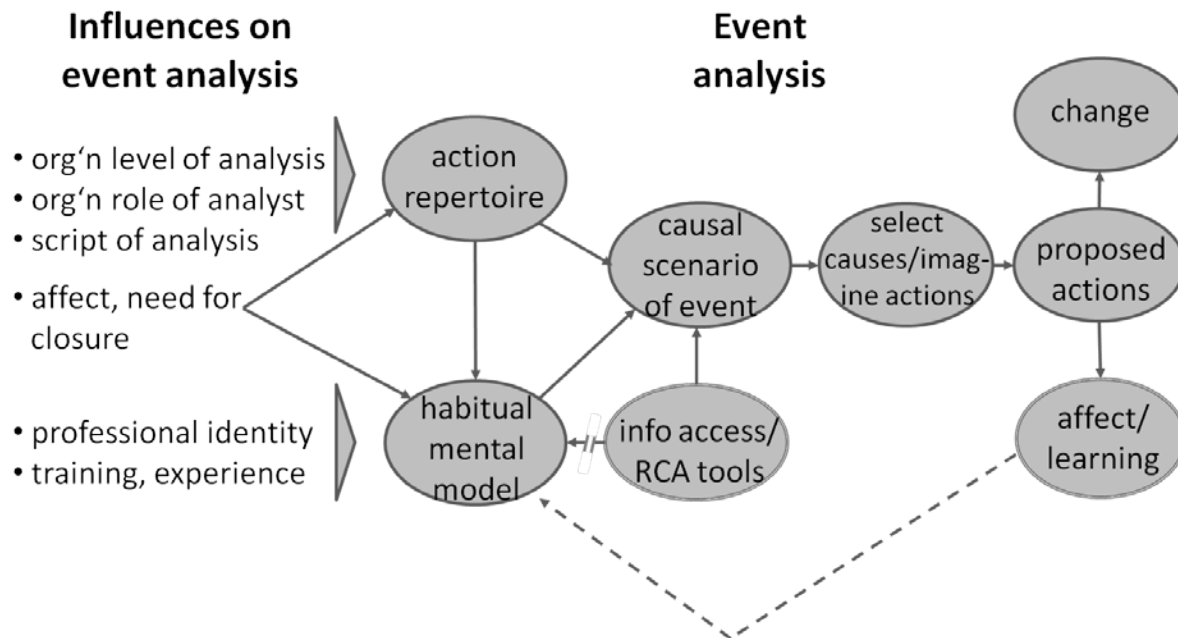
Influences on event analysis

Event analysis

• org'n level of analysis
• org'n role of analyst
• script of analysis
• affect, need for closure

• professional identity
• training, experience

action repertoire

habitual mental model

causal scenario of event

info access/ RCA tools

select causes/imagine actions

proposed actions

change

affect/ learning